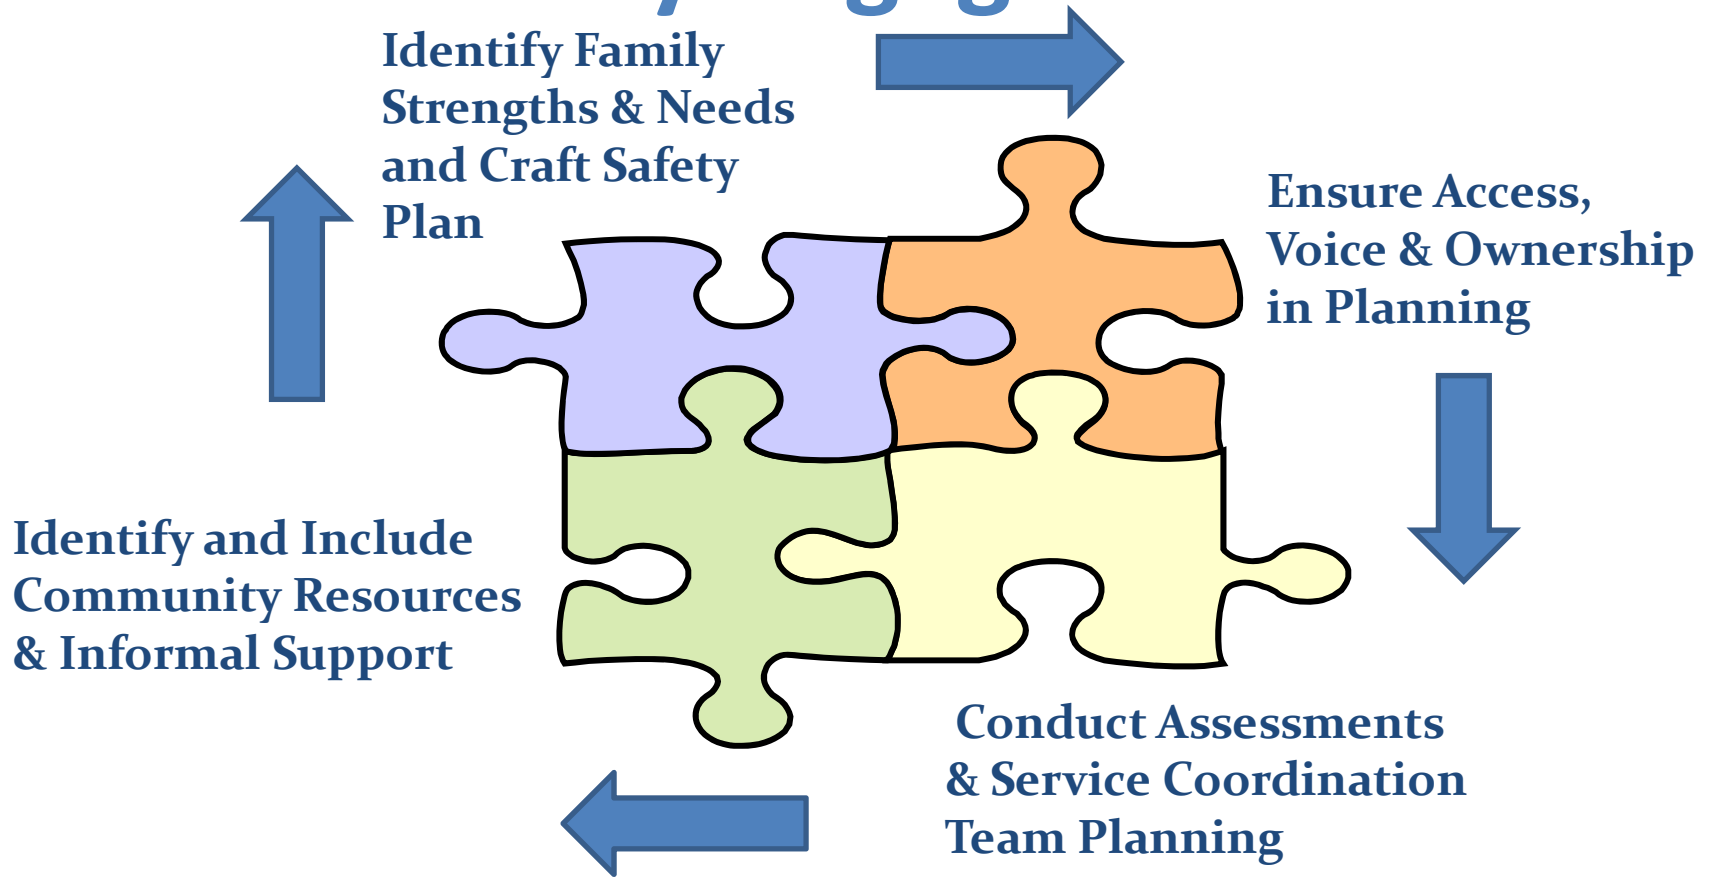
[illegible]

Identify Family Strengths & Needs and Craft Safety Plan

Ensure Access, Voice & Ownership in Planning

Identify and Include Community Resources & Informal Support

Conduct Assessments & Service Coordination Team Planning